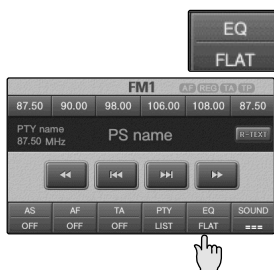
EQ
FLAT

FM1
AF REG TA TP

87.50 90.00 98.00 106.00 108.00 87.50

PTY name
87.50 MHz
PS name
R-TEXT

| AS | AF | TA | PTY | EQ | SOUND |
|---|---|---|---|---|---|
| OFF | OFF | OFF | LIST | FLAT | === |